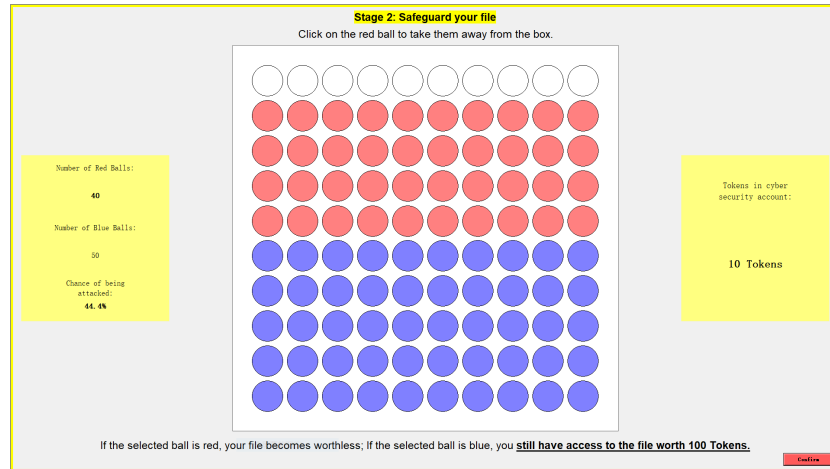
Stage 2: Safeguard your file

Click on the red ball to take them away from the box.

Number of Red Balls:

40

Number of Blue Balls:

50

Chance of being attacked:

44.4%

Tokens in cyber security account:

10 Tokens

If the selected ball is red, your file becomes worthless; If the selected ball is blue, you still have access to the file worth 100 Tokens.

Confirm